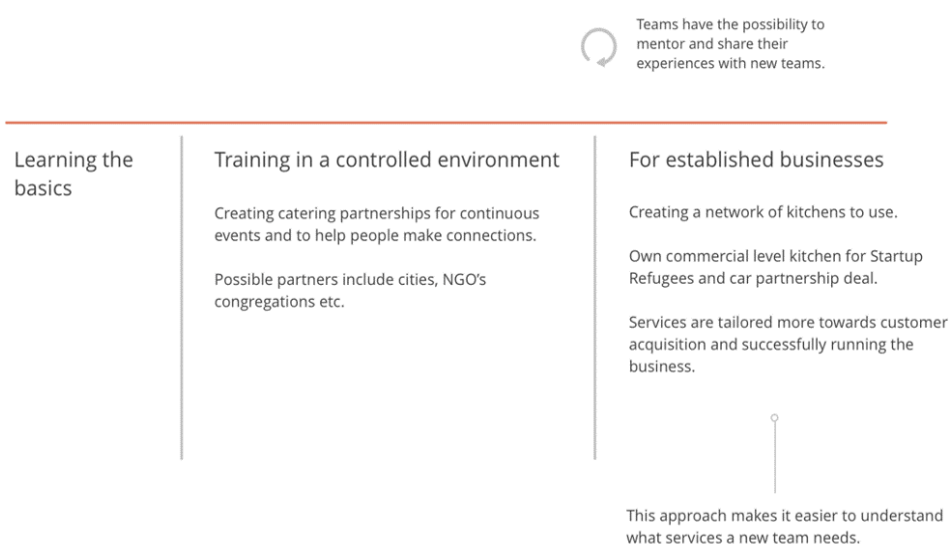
Teams have the possibility to mentor and share their experiences with new teams.

Learning the basics

Training in a controlled environment

Creating catering partnerships for continuous events and to help people make connections.

Possible partners include cities, NGO's congregations etc.

For established businesses

Creating a network of kitchens to use.

Own commercial level kitchen for Startup Refugees and car partnership deal.

Services are tailored more towards customer acquisition and successfully running the business.

This approach makes it easier to understand what services a new team needs.